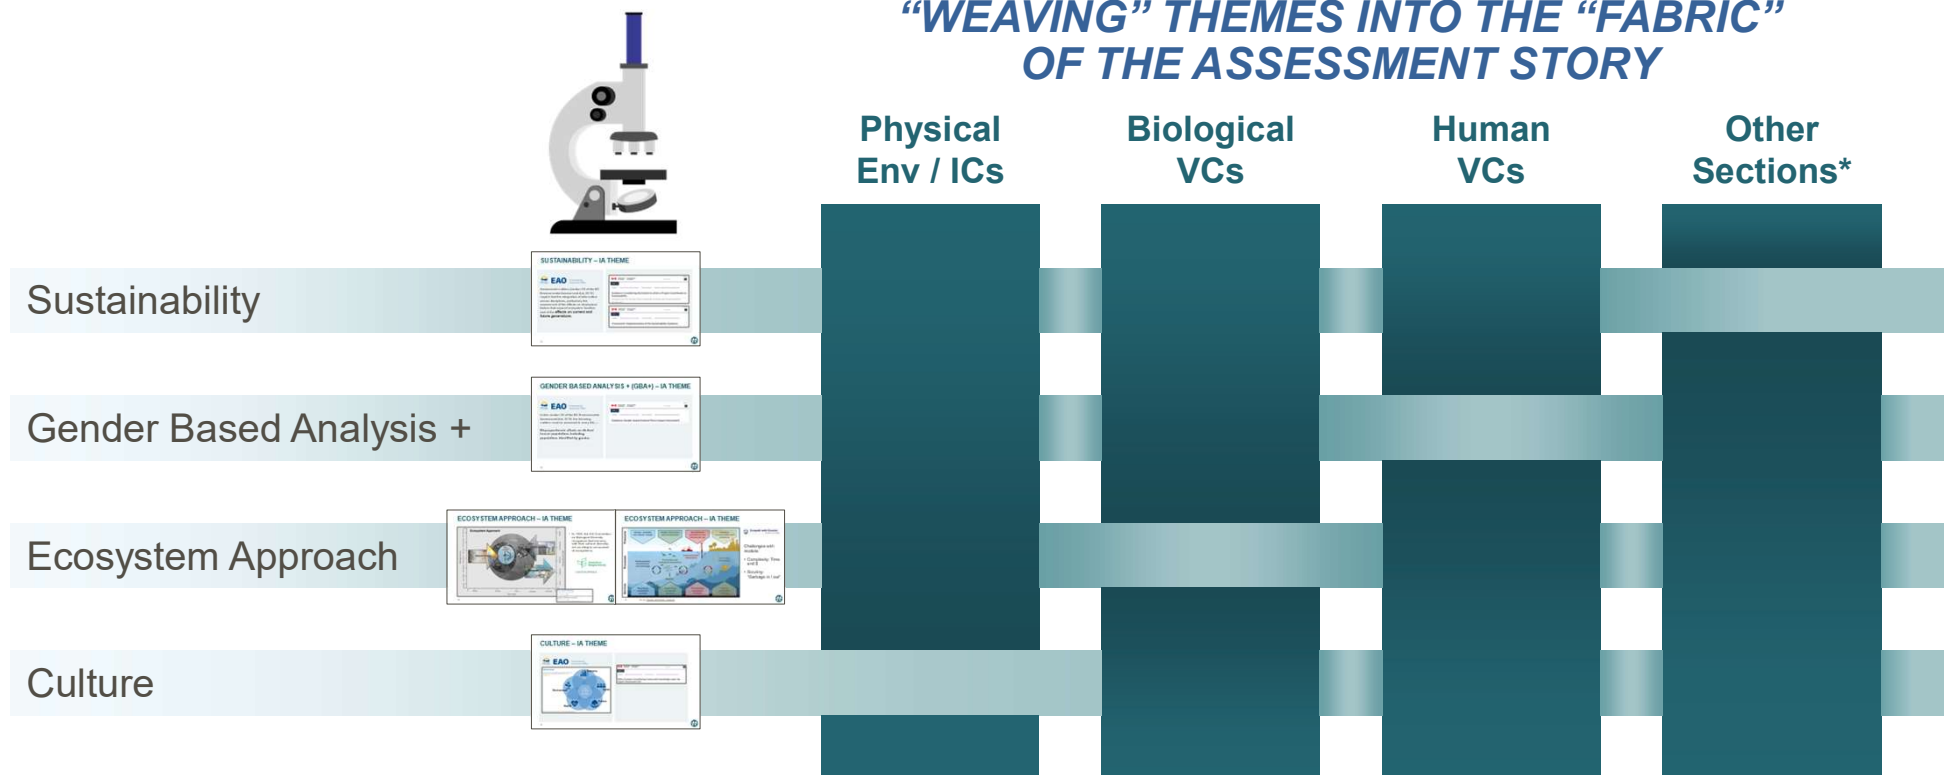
“WEAVING” THEMES INTO THE “FABRIC” OF THE ASSESSMENT STORY

Physical Env / ICs

Biological VCs

Human VCs

Other Sections*

Sustainability

SUSTAINABILITY – IA THEME

EAO

Gender Based Analysis +

GENDER BASED ANALYSIS + (GBA+) – IA THEME

EAO

Ecosystem Approach

ECOSYSTEM APPROACH – IA THEME

ECOSYSTEM APPROACH – IA THEME

Culture

CULTURE – IA THEME

EAO